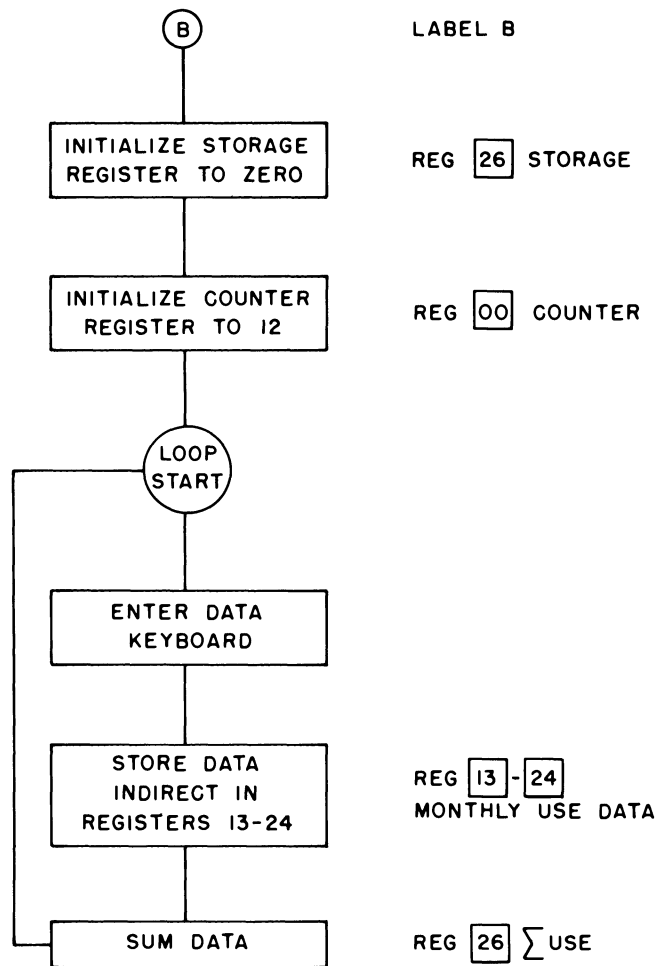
B

LABEL B

INITIALIZE STORAGE REGISTER TO ZERO

REG 26 STORAGE

INITIALIZE COUNTER REGISTER TO 12

REG 00 COUNTER

LOOP START

ENTER DATA KEYBOARD

STORE DATA INDIRECT IN REGISTERS 13-24

REG 13 - 24 MONTHLY USE DATA

SUM DATA

REG 26 $\sum$ USE